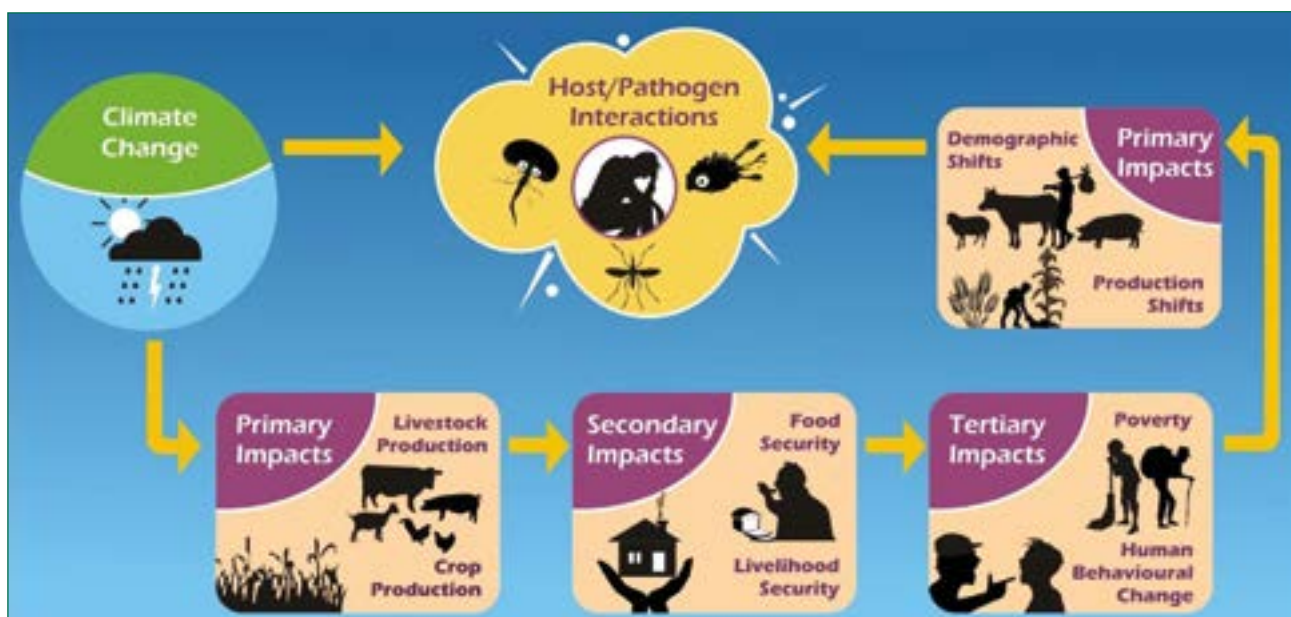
Climate Change

Host/Pathogen Interactions

Demographic Shifts

Primary Impacts

Production Shifts

Primary Impacts

Livestock Production

Crop Production

Secondary Impacts

Food Security

Livelihood Security

Tertiary Impacts

Poverty

Human Behavioural Change